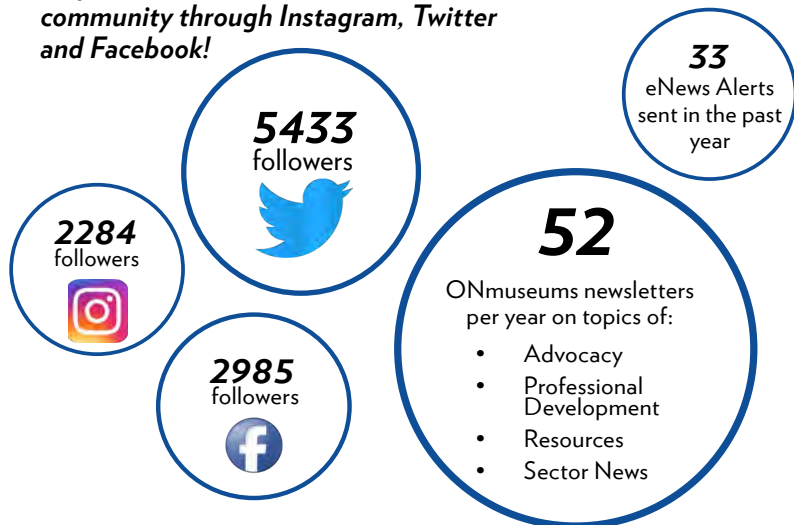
community through Instagram, Twitter and Facebook!

5433
followers

33
eNews Alerts sent in the past year

2284
followers

52
ONmuseums newsletters per year on topics of:
• Advocacy
• Professional Development
• Resources
• Sector News

2985
followers